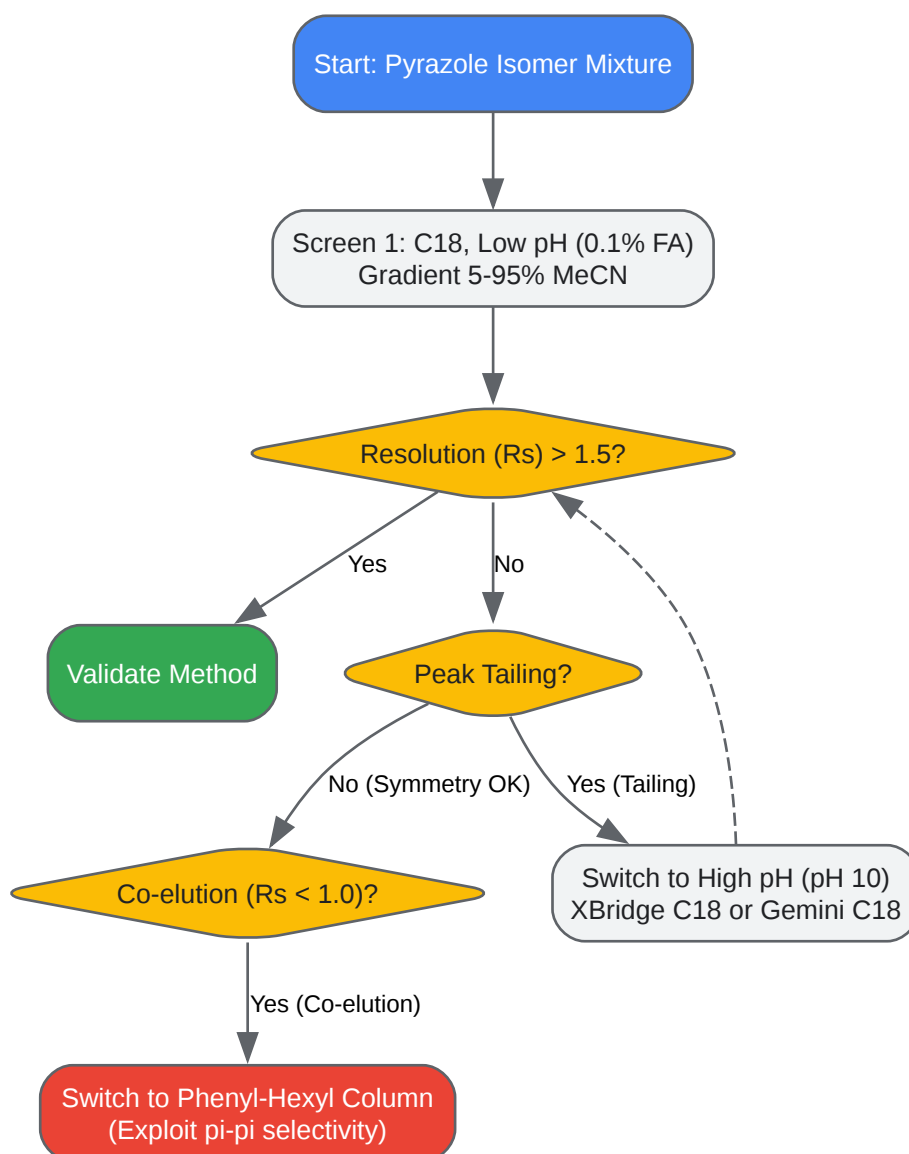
Start: Pyrazole Isomer Mixture

Screen 1: C18, Low pH (0.1% FA)
Gradient 5-95% MeCN

Resolution (Rs) > 1.5?

Yes

No

Validate Method

Peak Tailing?

No (Symmetry OK)

Yes (Tailing)

Co-elution (Rs < 1.0)?

Switch to High pH (pH 10)
XBridge C18 or Gemini C18

Yes (Co-elution)

Switch to Phenyl-Hexyl Column
(Exploit pi-pi selectivity)